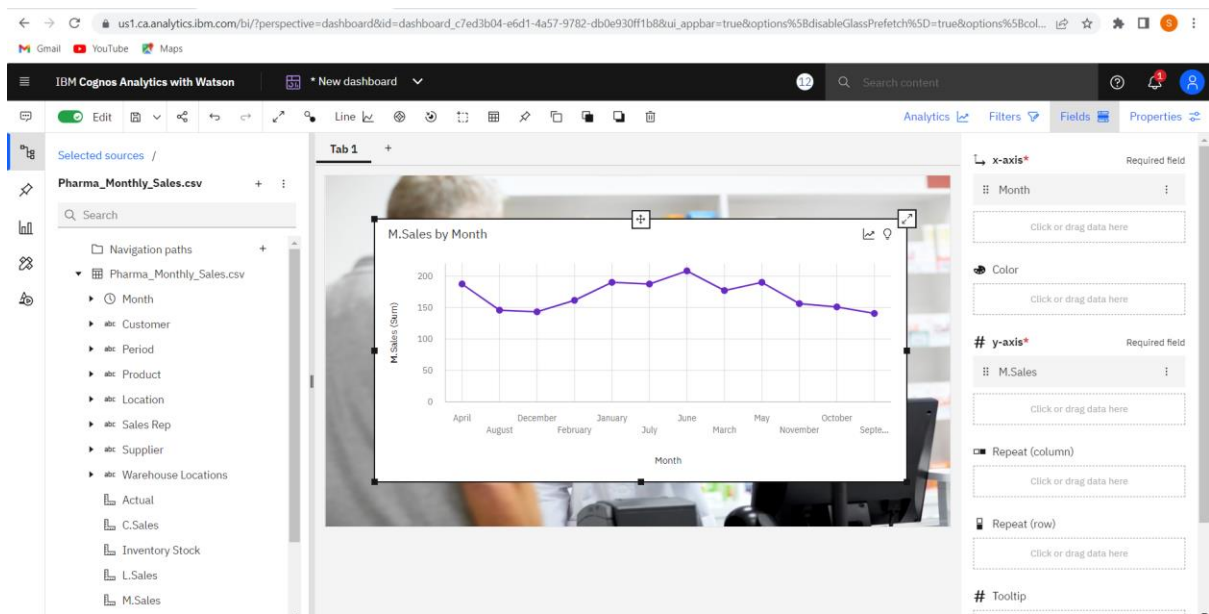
us1.ca.analytics.ibm.com/bi/?perspective=dashboard&id=dashboard_c7ed3b04-e6d1-4a57-9782-db0e930ff1b8&ui_appbar=true&options%5BdisableGlassPrefetch%5D=true&options%5Bcol...

Gmail YouTube Maps

IBM Cognos Analytics with Watson

* New dashboard

12

Search content

Edit

Line

Analytics Filters Fields Properties

Selected sources /

Pharma_Monthly_Sales.csv

Search

Navigation paths

Pharma_Monthly_Sales.csv

Month

Customer

Period

Product

Location

Sales Rep

Supplier

Warehouse Locations

Actual

C.Sales

Inventory Stock

L.Sales

M.Sales

Tab 1 +

M.Sales by Month

200

150

100

50

0

M.Sales (Sum)

April August December February January July June March May November October Septe...

Month

x-axis* Required field

Month

Click or drag data here

Color

Click or drag data here

# y-axis* Required field

M.Sales

Click or drag data here

Repeat (column)

Click or drag data here

Repeat (row)

Click or drag data here

# Tooltip